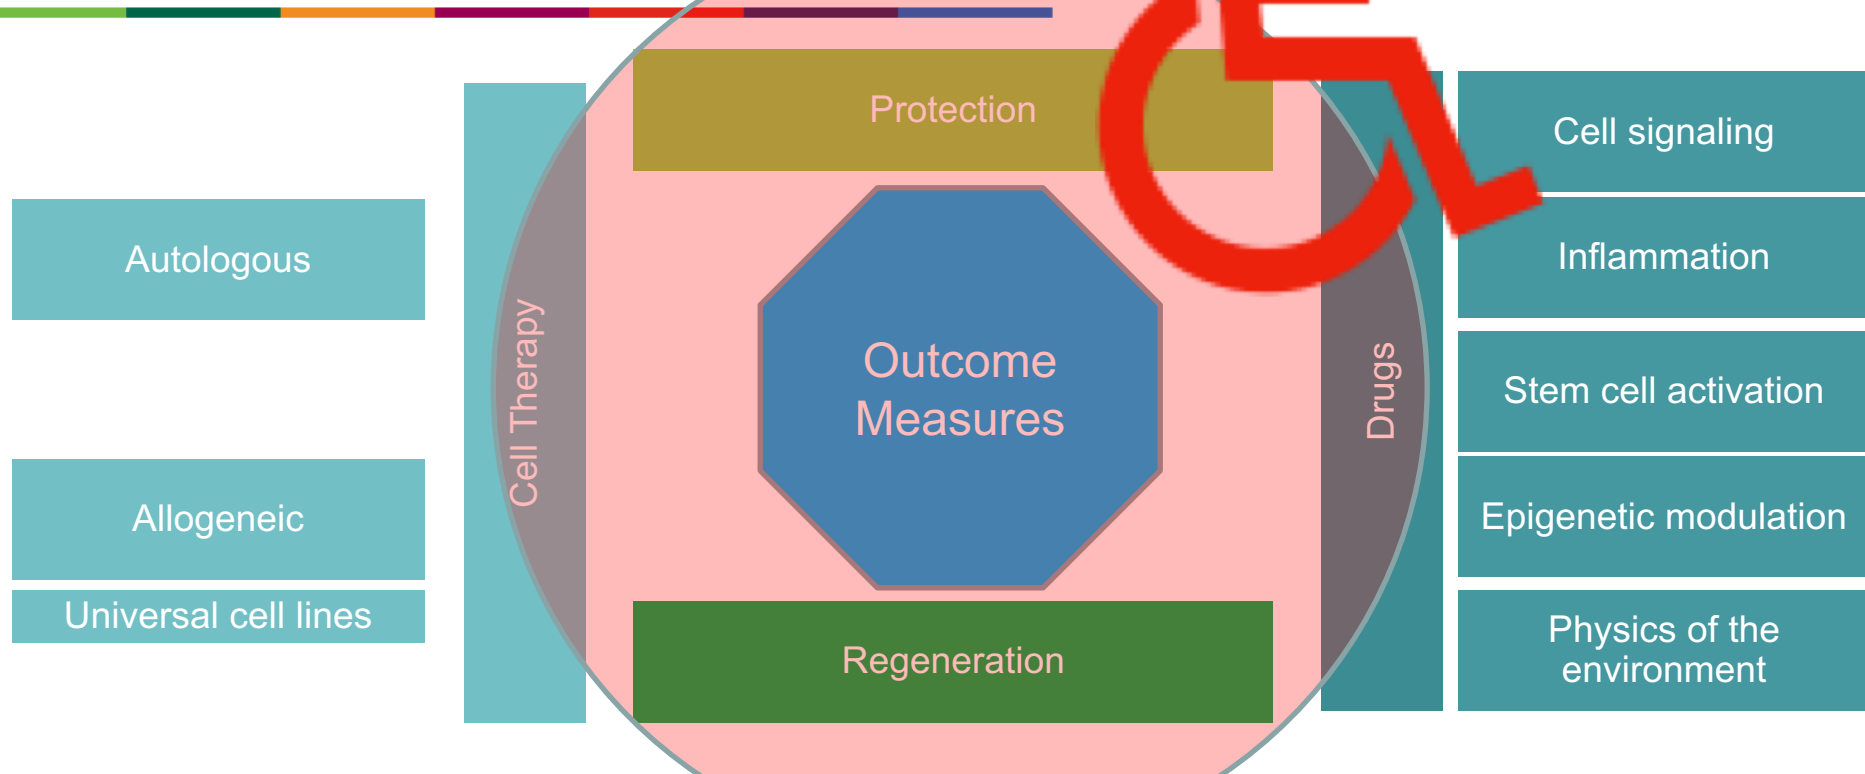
Autologous

Allogeneic

Universal cell lines

Cell Therapy

Protection

Outcome Measures

Regeneration

Drugs

Cell signaling

Inflammation

Stem cell activation

Epigenetic modulation

Physics of the environment